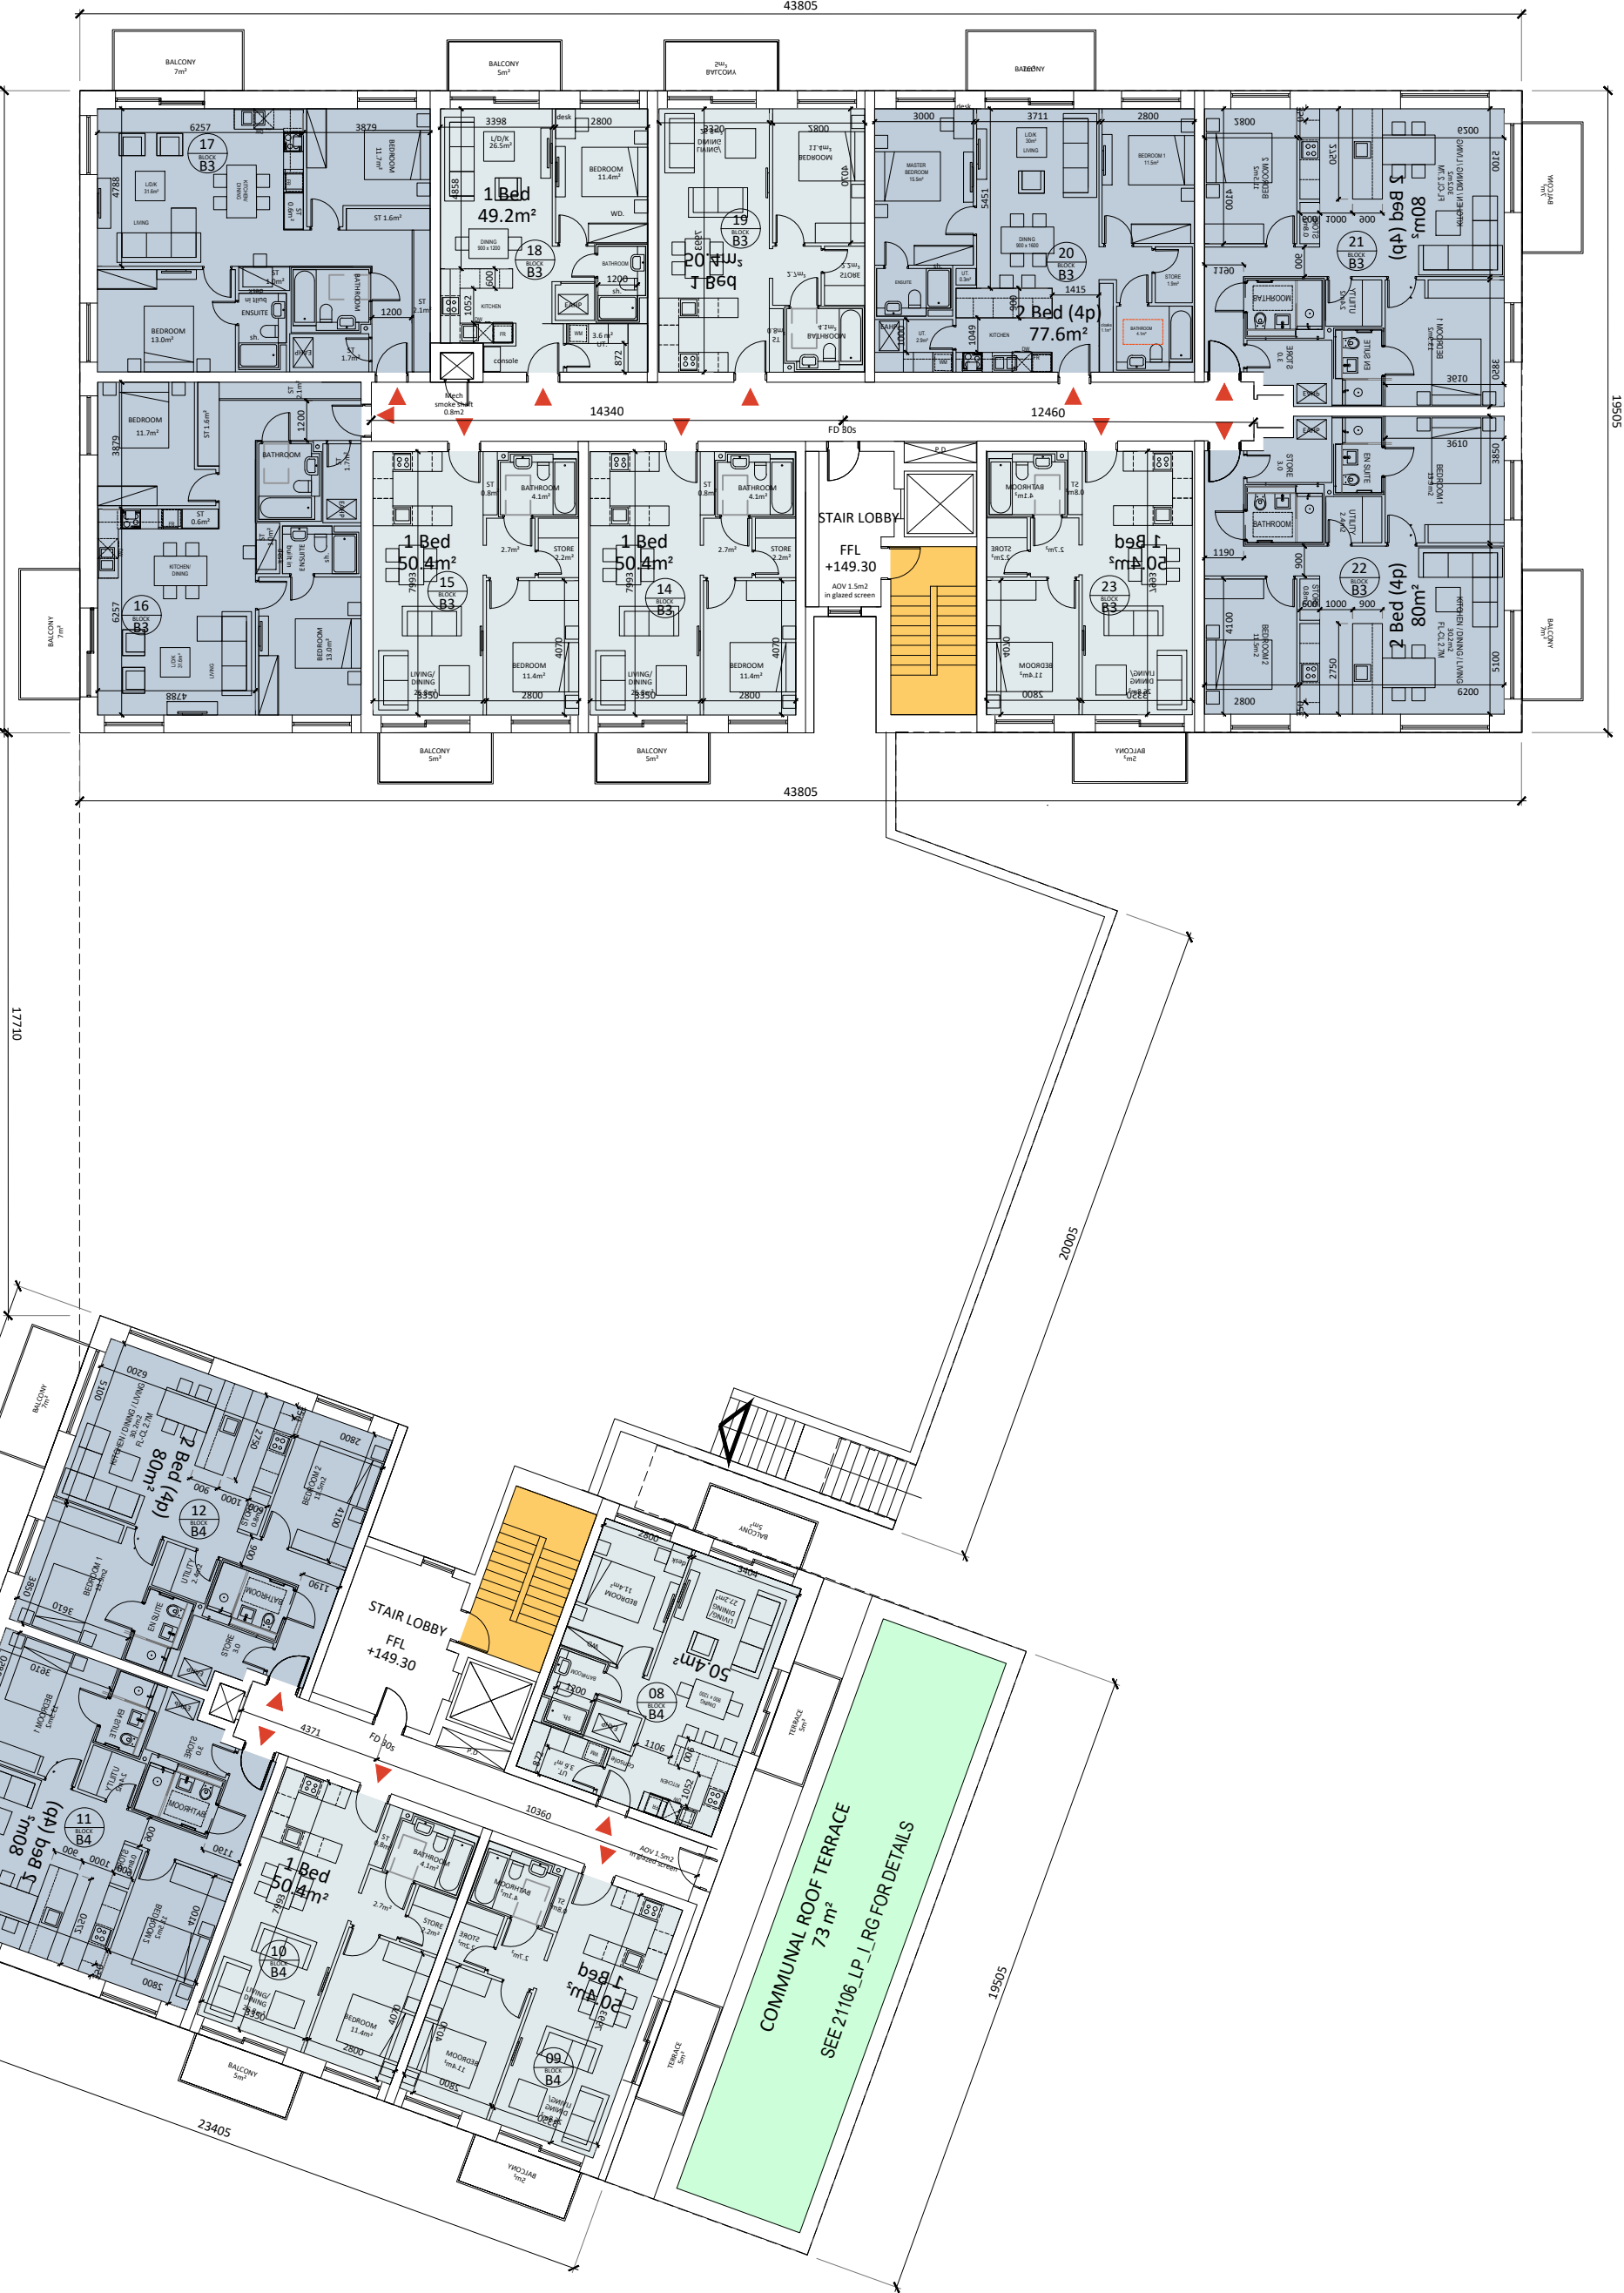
43805

BALCONY 7m²

BALCONY 5m²

BALCONY 5m²

BALCONY

6257
3879
17
BLOCK
B3
4788
L/D/K 31.6m²
KITCHEN
DINING
LIVING
BEDROOM 11.7m²
ST 1.6m²
ST 1.6m²
ENSUITE
BATHROOM
BEDROOM 13.0m²
1200
ST 2.1m²
1.7m²

3398
2800
desk
L/D/K 26.5m²
1 Bed
49.2m²
BEDROOM 11.4m²
WD.
DINING
18
BLOCK
B3
KITCHEN
BATHROOM
1200
1052
600
3.6 m²
UT.
872
console
Mech smoke shaft 0.8m2

19
BLOCK
B3
1 Bed
50.4m²
BEDROOM
BATHROOM
STORE
2800
4070

3000
3711
2800
desk
MASTER BEDROOM 15.0m²
L/D/K 30m²
LIVING
5451
DINING
20
BLOCK
B3
BEDROOM 1 11.9m²
STORE 1.9m²
1415
2 Bed (4p)
77.6m²
ENSUITE
UT. 2.9m²
1049
KITCHEN
BATHROOM

2800
6200
21
BLOCK
B3
2 Bed (4p)
80m²
BATHROOM
1190
4100
2750
5100
3610
3850
BEDROOM 1
BEDROOM 2
EN SUITE
STORE
UTILITY
900
1000
600

14340
12460
FD 30s

BEDROOM 11.7m²
3879
ST 1.6m²
1200
ST 2.1m²
1.7m²
BATHROOM
ST 0.6m²
KITCHEN DINING
ENSUITE
16
BLOCK
B3
6257
LIVING
BEDROOM 13.0m²
4788
BALCONY 7m²

ST 0.8m²
BATHROOM 4.1m²
1 Bed
50.4m²
2.7m²
STORE 2.2m²
15
BLOCK
B3
7993
LIVING/ DINING
BEDROOM 11.4m²
3350
2800
4070

ST 0.8m²
BATHROOM 4.1m²
1 Bed
50.4m²
2.7m²
STORE 2.2m²
14
BLOCK
B3
7993
LIVING/ DINING
BEDROOM 11.4m²
3350
2800
4070

STAIR LOBBY
FFL
+149.30
AOV 1.5m2 in glazed screen

BATHROOM 4.1m²
ST 0.8m²
STORE 2.2m²
2.7m²
1 Bed
50.4m²
23
BLOCK
B3
7993
4070
BEDROOM 11.4m²
LIVING/ DINING
2800
3350

BATHROOM
1190
22
BLOCK
B3
2 Bed (4p)
80m²
4100
2750
5100
6200
2800
3610
3850
BEDROOM 1
BEDROOM 2
EN SUITE
STORE 3.0
UTILITY
KITCHEN / DINING / LIVING
900
1000
600
BALCONY 7m²

BALCONY 5m²
BALCONY 5m²
BALCONY 5m²

43805
19505
17710
20005

6200
5100
2750
2800
KITCHEN / DINING / LIVING
2 Bed (4p)
80m²
12
BLOCK
B4
BEDROOM 2
4100
900
1000
600
STORE
UTILITY
BATHROOM
1190
BEDROOM 1
3850
3610
EN SUITE
STORE 3.0
BALCONY 7m²

STAIR LOBBY
FFL
+149.30

4371
FD 30s

11
BLOCK
B4
2 Bed (4p)
80m²
BATHROOM
1190
4100
2750
2800
BEDROOM 2
BEDROOM 1
STORE
UTILITY
EN SUITE
3610

1 Bed
50.4m²
ST 0.8m²
BATHROOM 4.1m²
2.7m²
STORE 2.2m²
10
BLOCK
B4
7993
LIVING/ DINING
3350
BEDROOM 11.4m²
2800
4070
BALCONY 5m²

10360
AOV 1.5m2 in glazed screen

BATHROOM 4.1m²
ST 0.8m²
STORE 2.2m²
2.7m²
1 Bed
50.4m²
09
BLOCK
B4
BEDROOM 11.4m²
LIVING/ DINING
2800
3350
4070
7993
BALCONY 5m²
TERRACE 5m²

2800
BEDROOM 11.4m²
LIVING/ DINING
1 Bed
50.4m²
08
BLOCK
B4
BATHROOM
1200
1106
1052
600
872
KITCHEN
3.6 m²
UT.
BALCONY 5m²
TERRACE 5m²

COMMUNAL ROOF TERRACE
73 m²
SEE 21106_LP_I_RG FOR DETAILS

23405
19505